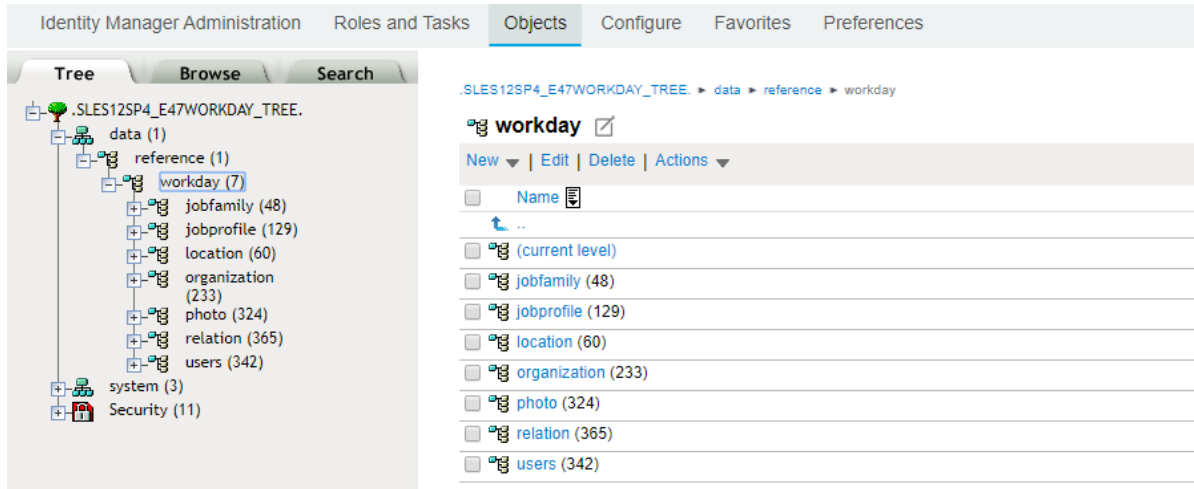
Identity Manager Administration | Roles and Tasks | Objects | Configure | Favorites | Preferences

Tree | Browse | Search

.SLES12SP4_E47WORKDAY_TREE.
data (1)
reference (1)
workday (7)
jobfamily (48)
jobprofile (129)
location (60)
organization (233)
photo (324)
relation (365)
users (342)
system (3)
Security (11)

.SLES12SP4_E47WORKDAY_TREE. ► data ► reference ► workday

workday

New | Edit | Delete | Actions

Name
..
(current level)
jobfamily (48)
jobprofile (129)
location (60)
organization (233)
photo (324)
relation (365)
users (342)